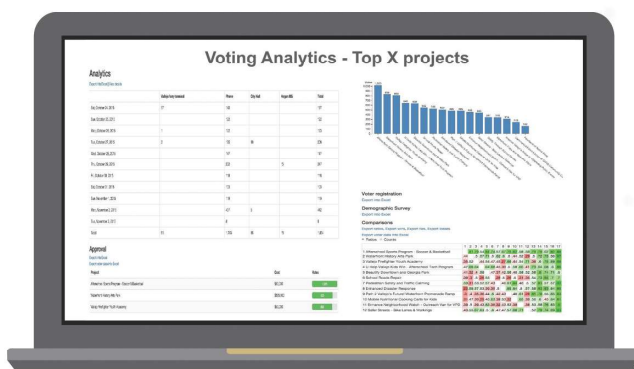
Voting Analytics - Top X projects

Analytics

Approval

Project

Voter registration

Demographic Survey

Comparisons

1 Afterschool Sports Program - Soccer & Basketball

2 Waterfront History Arts Park

3 Vallejo Firefighter Youth Academy

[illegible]